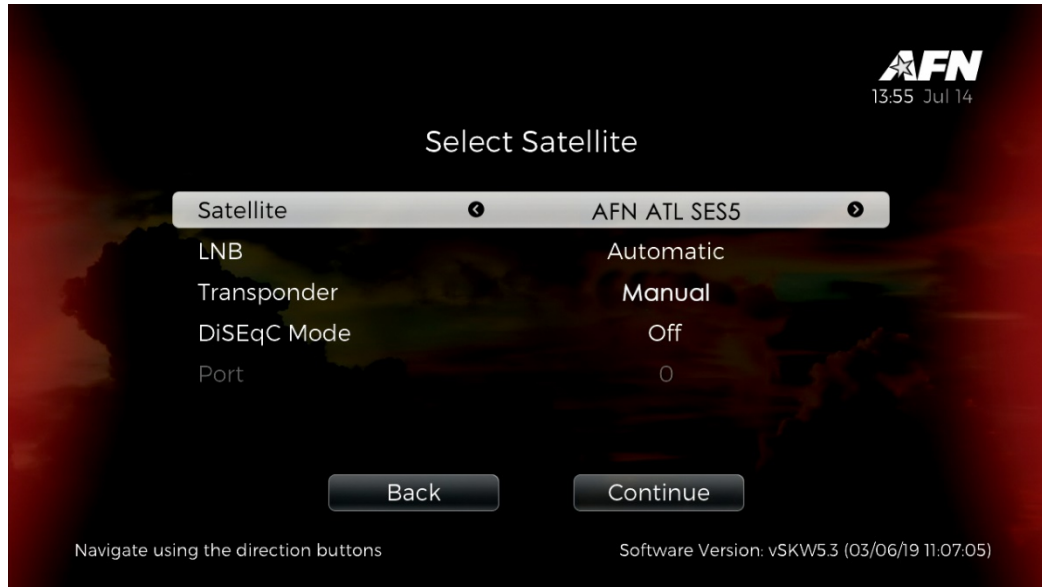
AFN
13:55 Jul 14

Select Satellite

| | |
|---|---|
| Satellite | AFN ATL SES5 |
| LNB | Automatic |
| Transponder | Manual |
| DiSEqC Mode | Off |
| Port | 0 |

Back

Continue

Navigate using the direction buttons

Software Version: vSKW5.3 (03/06/19 11:07:05)